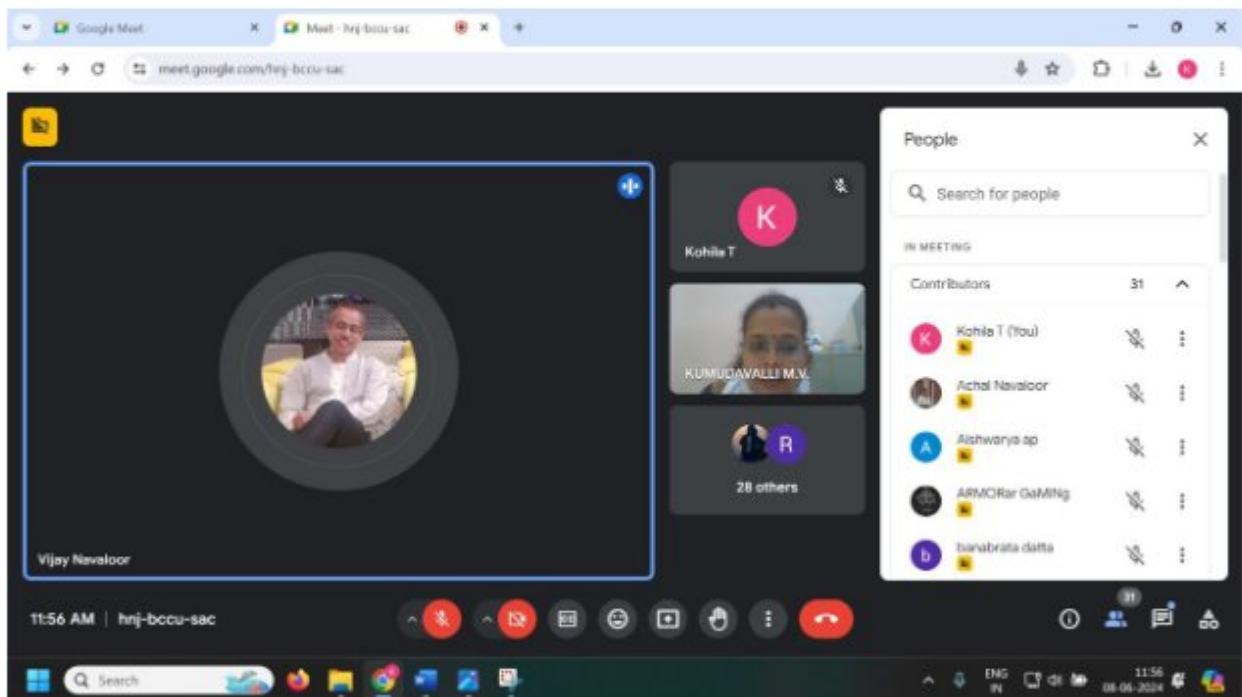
Google Meet
Meet - hnj-bccu-sac
meet.google.com/hnj-bccu-sac

Kohila T

KUMUDAVALLI M.V.

R
28 others

Vijay Navaloor

People

Search for people

IN MEETING

Contributors 31

Kohila T (You)
Achal Navaloor
Aishwarya ap
ARMORer GaMiNg
banabrata datta

11:56 AM | hnj-bccu-sac

31

Search

ENG IN
11:56
08-06-2024